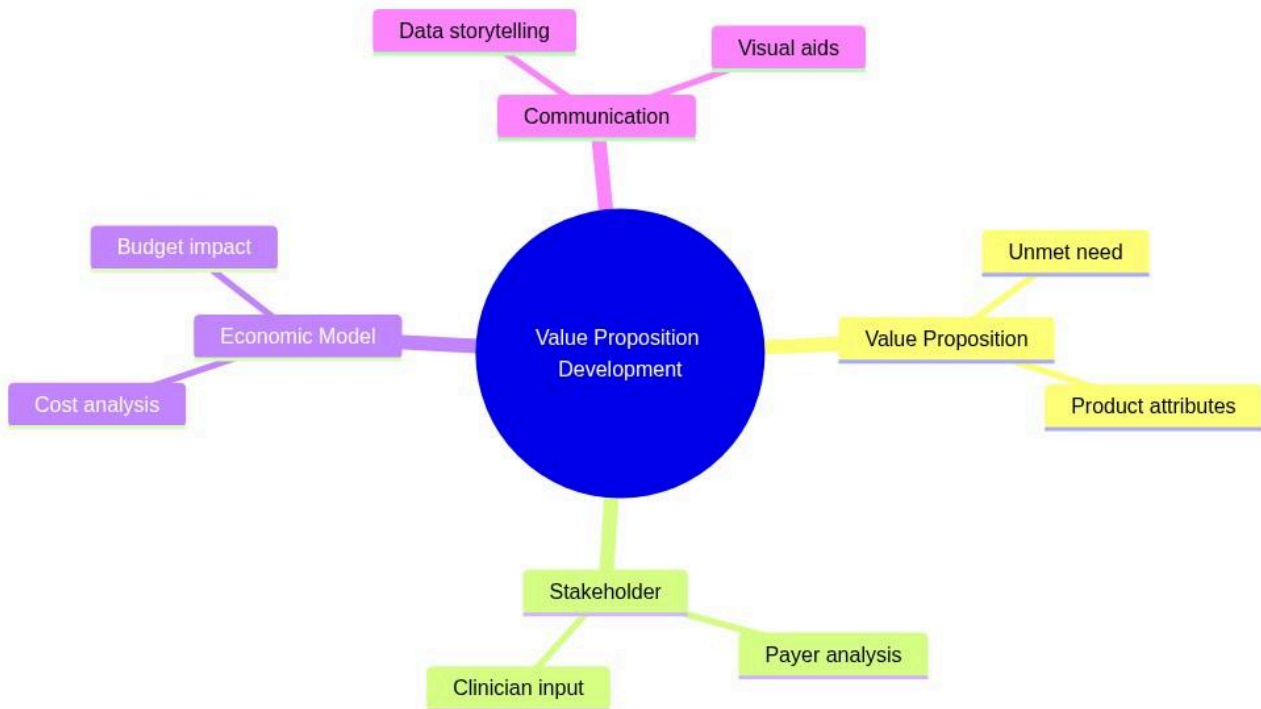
Data storytelling

Visual aids

Communication

Budget impact

Economic Model

Cost analysis

Value Proposition Development

Unmet need

Value Proposition

Product attributes

Stakeholder

Payer analysis

Clinician input